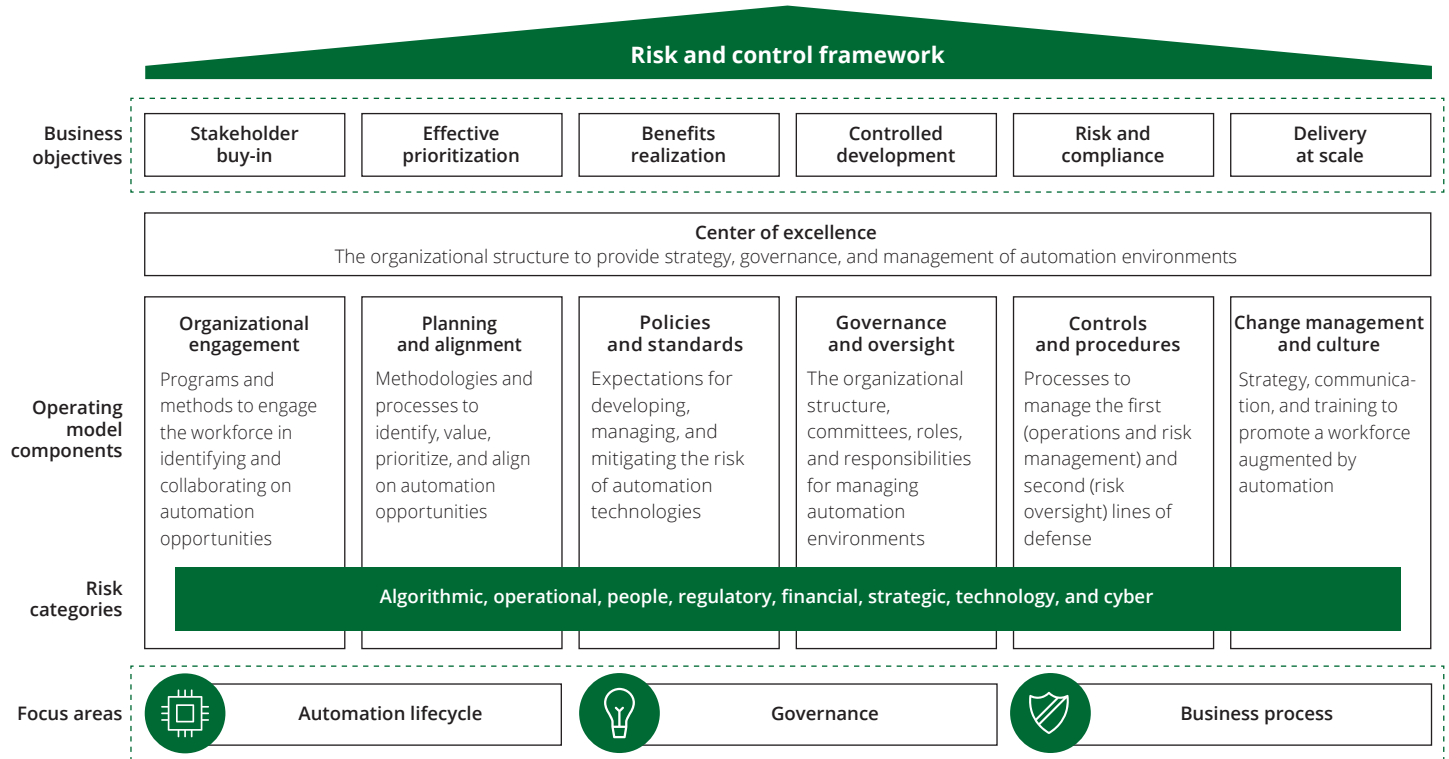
Risk and control framework

Business objectives

Stakeholder buy-in

Effective prioritization

Benefits realization

Controlled development

Risk and compliance

Delivery at scale

Center of excellence
The organizational structure to provide strategy, governance, and management of automation environments

Operating model components

Organizational engagement
Programs and methods to engage the workforce in identifying and collaborating on automation opportunities

Planning and alignment
Methodologies and processes to identify, value, prioritize, and align on automation opportunities

Policies and standards
Expectations for developing, managing, and mitigating the risk of automation technologies

Governance and oversight
The organizational structure, committees, roles, and responsibilities for managing automation environments

Controls and procedures
Processes to manage the first (operations and risk management) and second (risk oversight) lines of defense

Change management and culture
Strategy, communication, and training to promote a workforce augmented by automation

Risk categories

Algorithmic, operational, people, regulatory, financial, strategic, technology, and cyber

Focus areas

Automation lifecycle

Governance

Business process